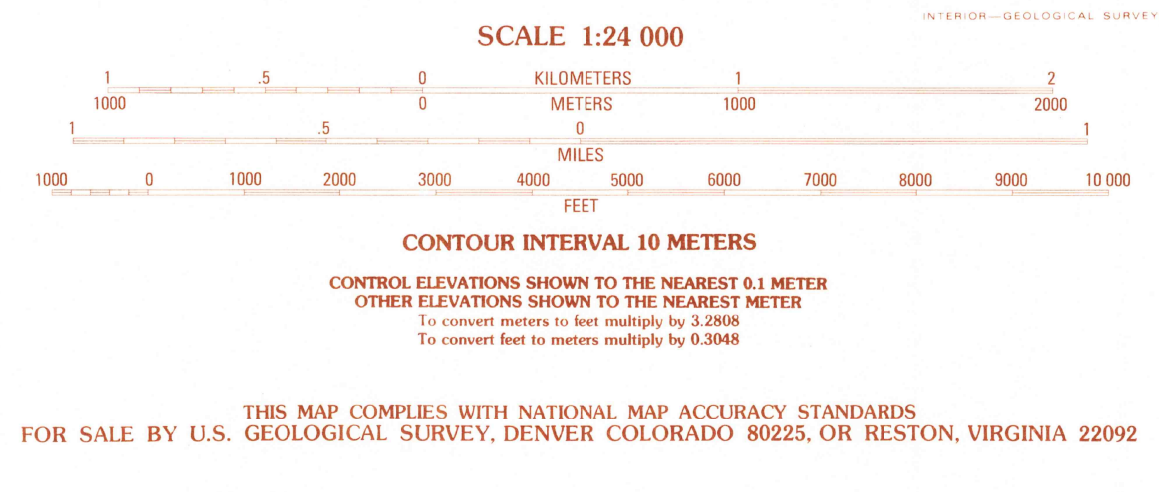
INTERIOR—GEOLOGICAL SURVEY

SCALE 1:24 000

1 .5 0 KILOMETERS 1 2

1000 0 METERS 1000 2000

1 .5 0 1

MILES

1000 0 1000 2000 3000 4000 5000 6000 7000 8000 9000 10 000

FEET

CONTOUR INTERVAL 10 METERS

CONTROL ELEVATIONS SHOWN TO THE NEAREST 0.1 METER
OTHER ELEVATIONS SHOWN TO THE NEAREST METER
To convert meters to feet multiply by 3.2808
To convert feet to meters multiply by 0.3048

THIS MAP COMPLIES WITH NATIONAL MAP ACCURACY STANDARDS
FOR SALE BY U.S. GEOLOGICAL SURVEY, DENVER COLORADO 80225, OR RESTON, VIRGINIA 22092